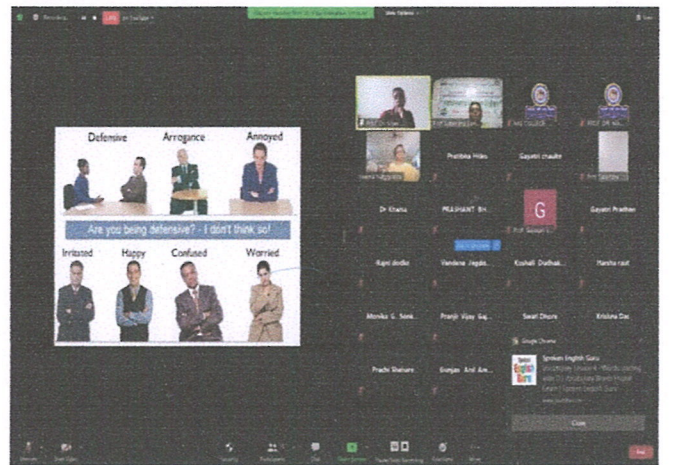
Defensive
Arrogance
Annoyed
Are you being defensive? - I don't think so!
Irritated
Happy
Confused
Worried

Pratibha Hiles
Gayatri chaute
Dr Khatna
PRASHANT Bh
G
Gayatri Pradhan
Rajni dodke
Vandana Jagda
Koshalli Dudhak
Harsha raut
Monika G. Sonk
Pranjit Vijay Gaj
Swati Dhore
Krishna Das
Prachi Shahare
Gunjan Anil Am
Google Chrome
Spoken English Guru
Spoken English Guru
Close